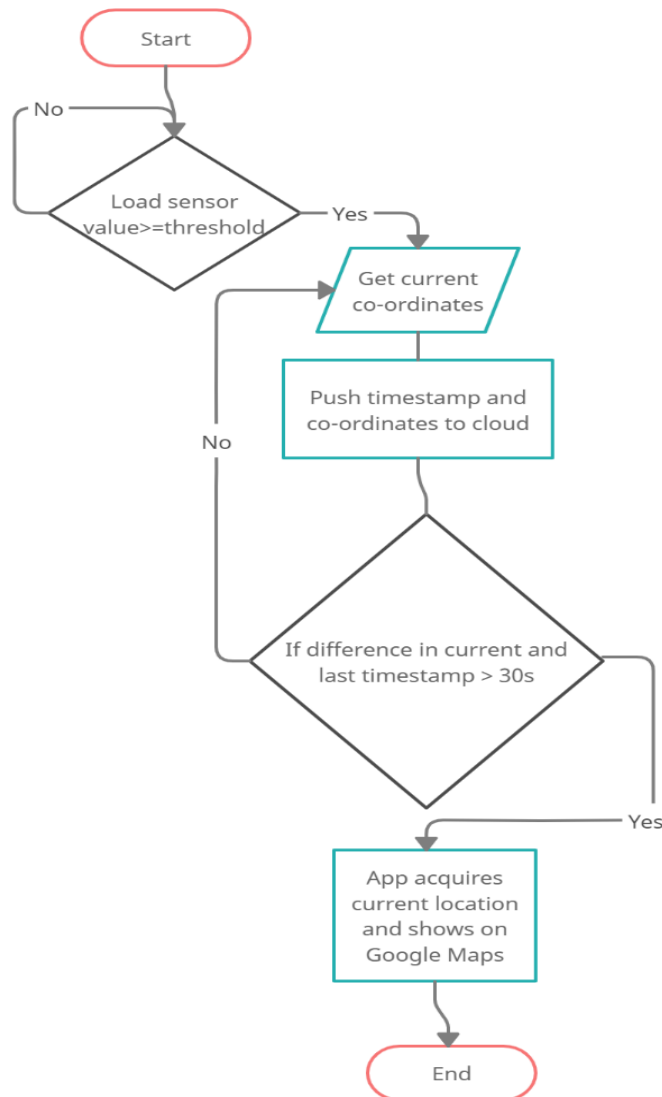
Start

No

Load sensor value>=threshold

Yes

Get current co-ordinates

Push timestamp and co-ordinates to cloud

No

If difference in current and last timestamp > 30s

Yes

App acquires current location and shows on Google Maps

End